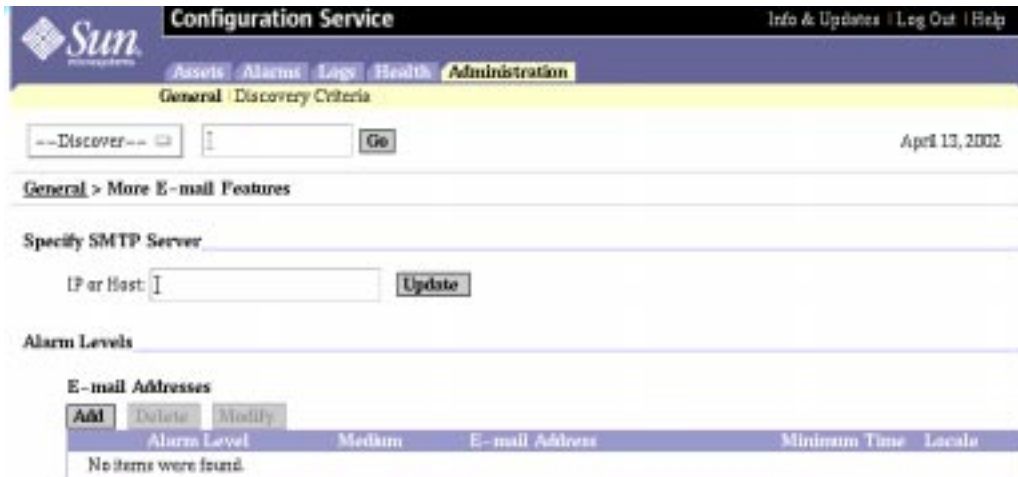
Sun microsystems

Configuration Service

Info & Updates | Log Out | Help

Assets Alarms Logs Health Administration

General | Discovery Criteria

--Discover--

Go

April 13, 2002

General > More E-mail Features

Specify SMTP Server

IP or Host:

Update

Alarm Levels

E-mail Addresses

Add Delete Modify

| Alarm Level | Medium | E-mail Address | Minimum Time | Locale |
|---|---|---|---|---|
| No items were found. | | | | |